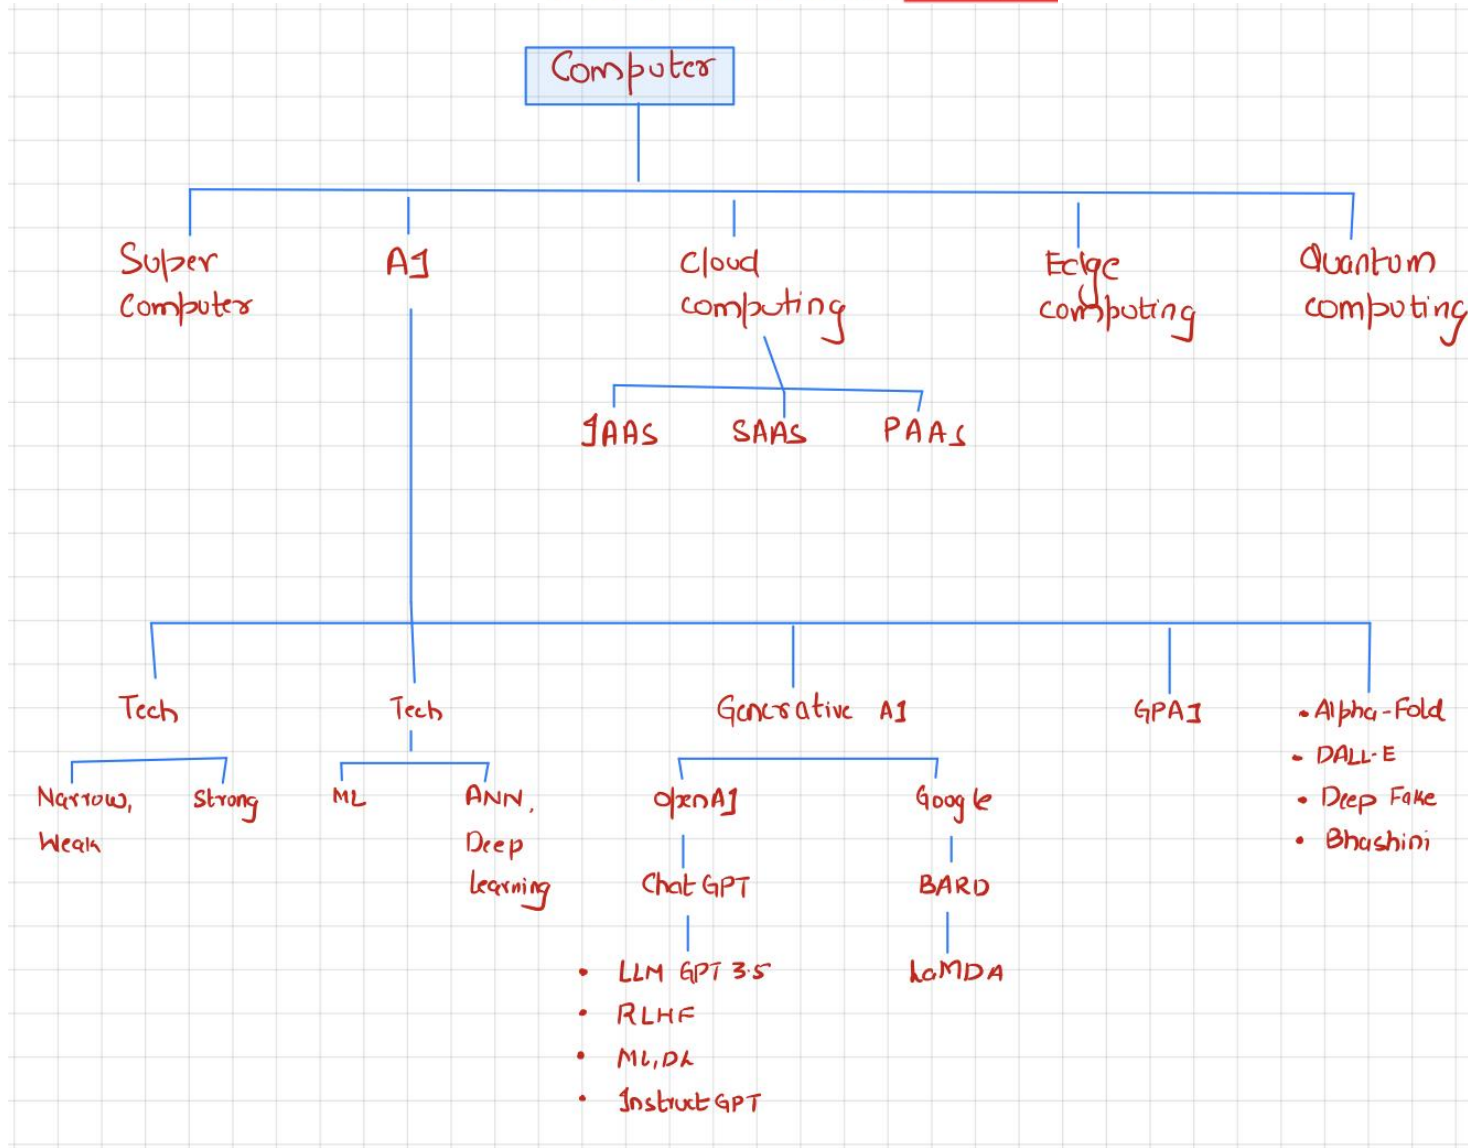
Computer

Super Computer

AI

Cloud computing

IAAS

SAAS

PAAS

Edge computing

Quantum computing

Tech

Narrow, Weak

Strong

Tech

ML

ANN, Deep learning

Generative AI

OpenAI

ChatGPT

- LLM GPT 3.5
- RLHF
- ML, DL
- InstructGPT

Google

BARD

LaMDA

GPAI

- Alpha-Fold
- DALL-E
- Deep Fake
- Bhashini